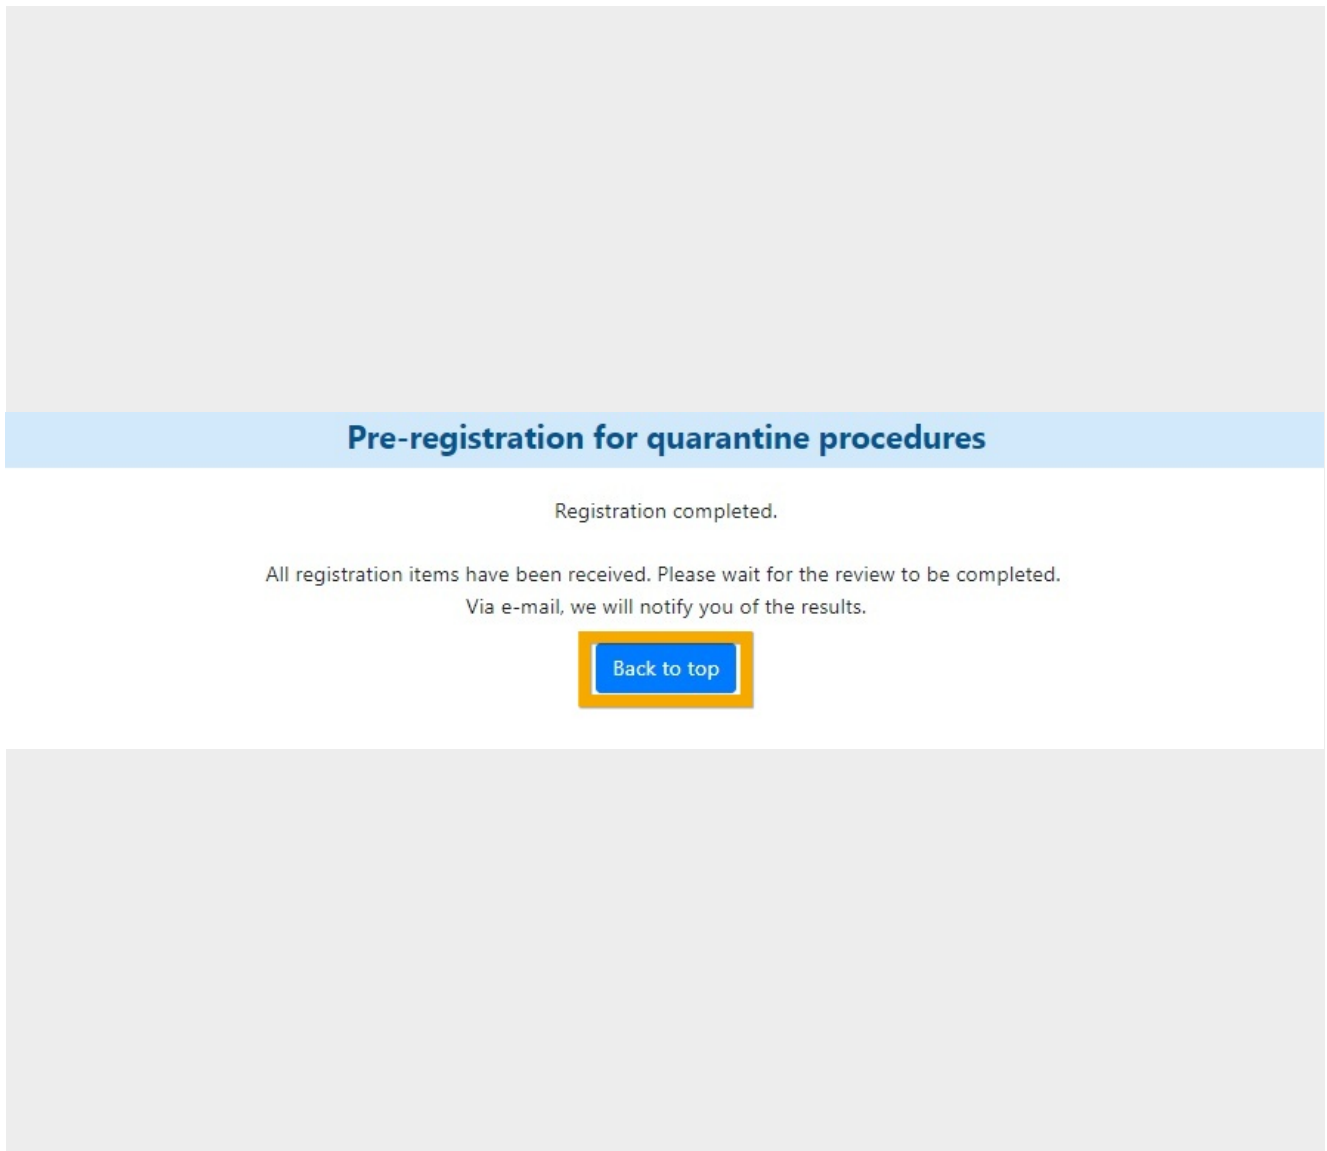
Pre-registration for quarantine procedures

Registration completed.

All registration items have been received. Please wait for the review to be completed.
Via e-mail, we will notify you of the results.

Back to top